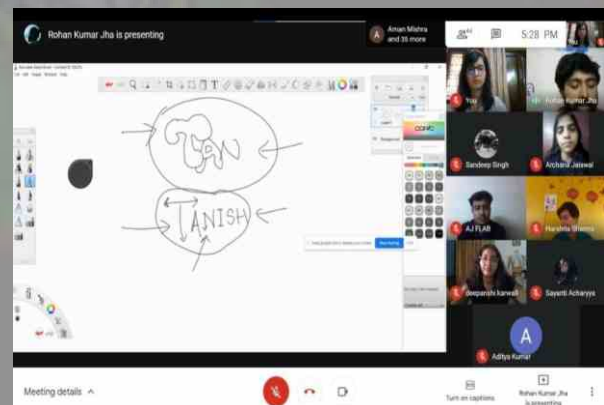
Rohan Kumar Jha is presenting

Aman Mishra and 35 more

5:28 PM

TAN

TANISH

You

Rohan Kumar Jha

Sandeep Singh

Archana Jaiswal

AJ FLAB

Harshita Sharma

deepanshi kanwali

Sayanti Acharyya

A

Aditya Kumar

Meeting details

Turn on captions

Rohan Kumar Jha is presenting